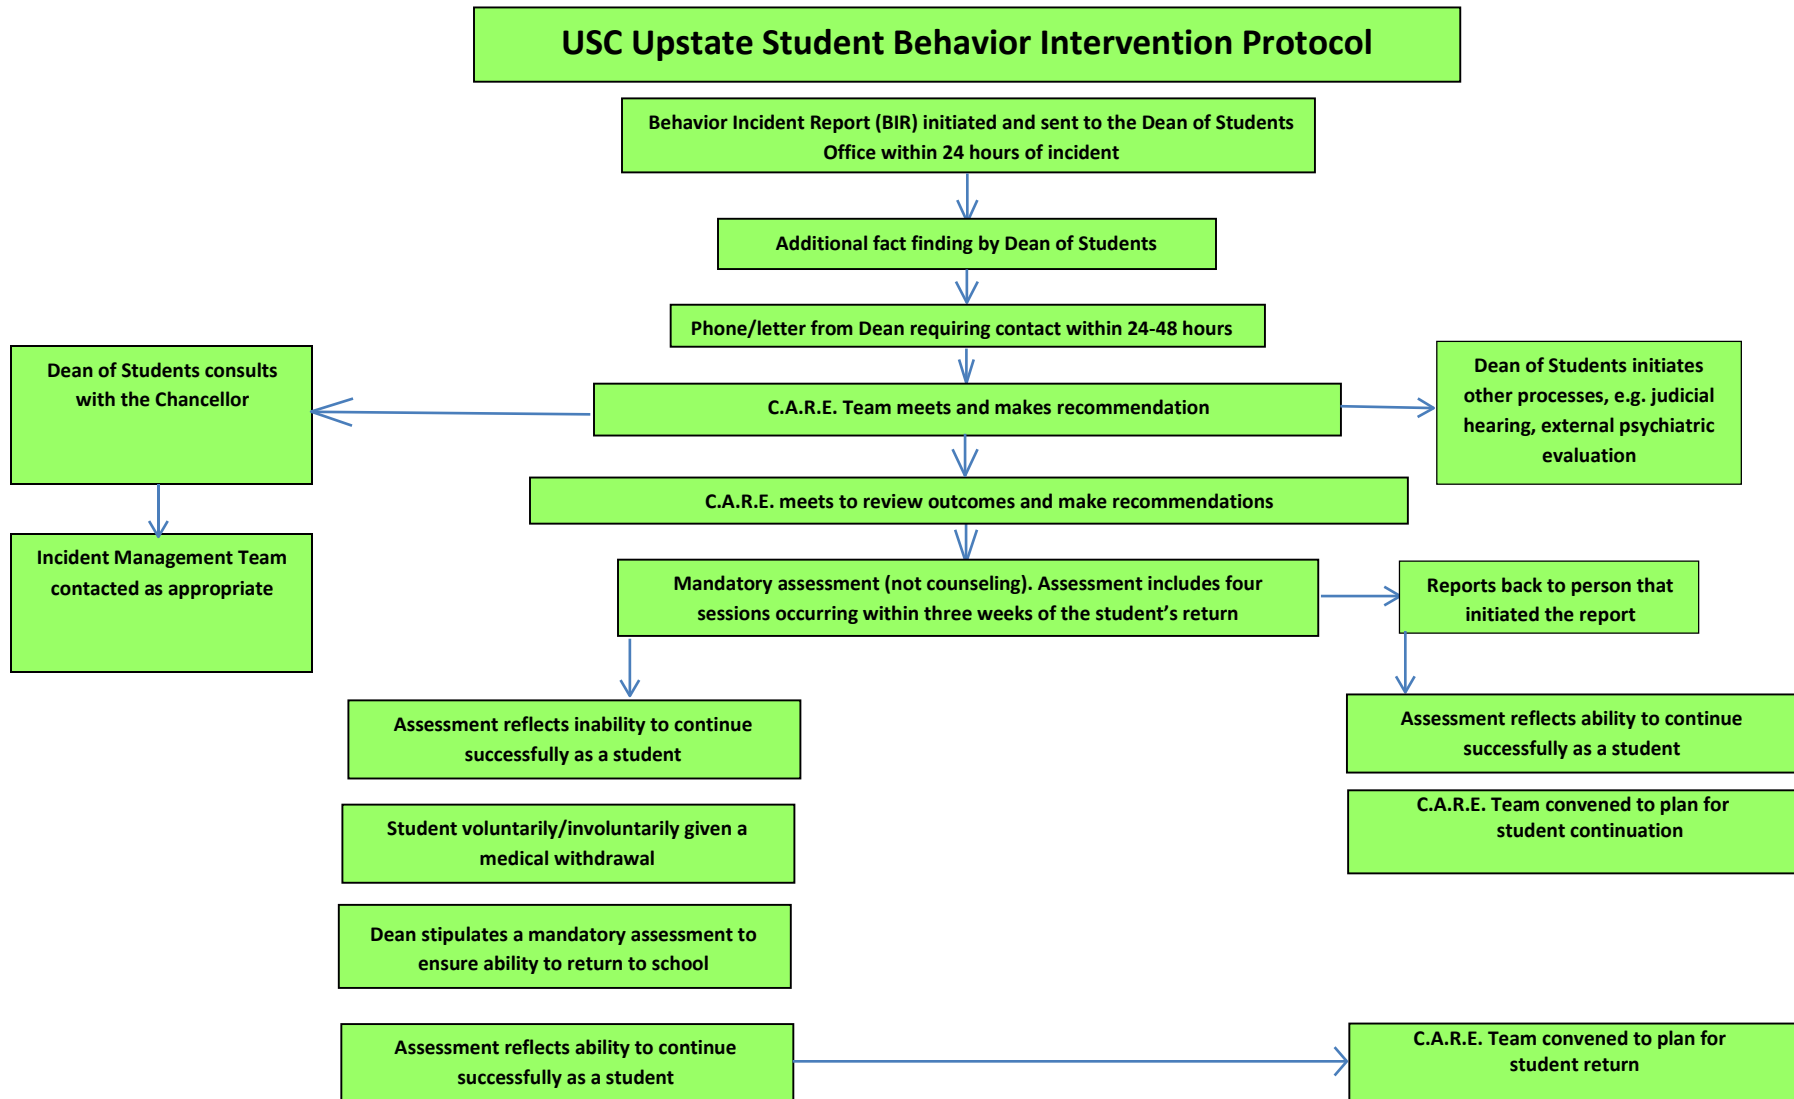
USC Upstate Student Behavior Intervention Protocol

Behavior Incident Report (BIR) initiated and sent to the Dean of Students Office within 24 hours of incident

Additional fact finding by Dean of Students

Phone/letter from Dean requiring contact within 24-48 hours

Dean of Students consults with the Chancellor

C.A.R.E. Team meets and makes recommendation

Dean of Students initiates other processes, e.g. judicial hearing, external psychiatric evaluation

Incident Management Team contacted as appropriate

C.A.R.E. meets to review outcomes and make recommendations

Mandatory assessment (not counseling). Assessment includes four sessions occurring within three weeks of the student's return

Reports back to person that initiated the report

Assessment reflects inability to continue successfully as a student

Assessment reflects ability to continue successfully as a student

C.A.R.E. Team convened to plan for student continuation

Student voluntarily/involuntarily given a medical withdrawal

Dean stipulates a mandatory assessment to ensure ability to return to school

Assessment reflects ability to continue successfully as a student

C.A.R.E. Team convened to plan for student return